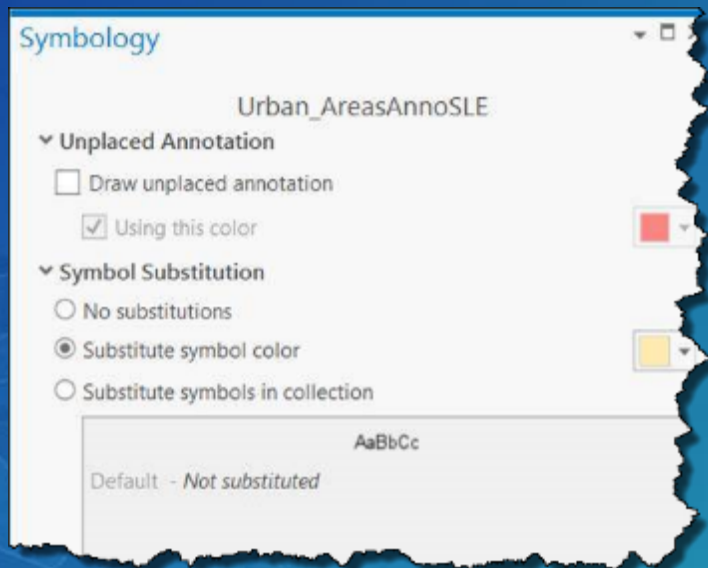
Symbology

Urban_AreasAnnoSLE

Unplaced Annotation

Draw unplaced annotation

Using this color

Symbol Substitution

No substitutions

Substitute symbol color

Substitute symbols in collection

AaBbCc

Default - *Not substituted*